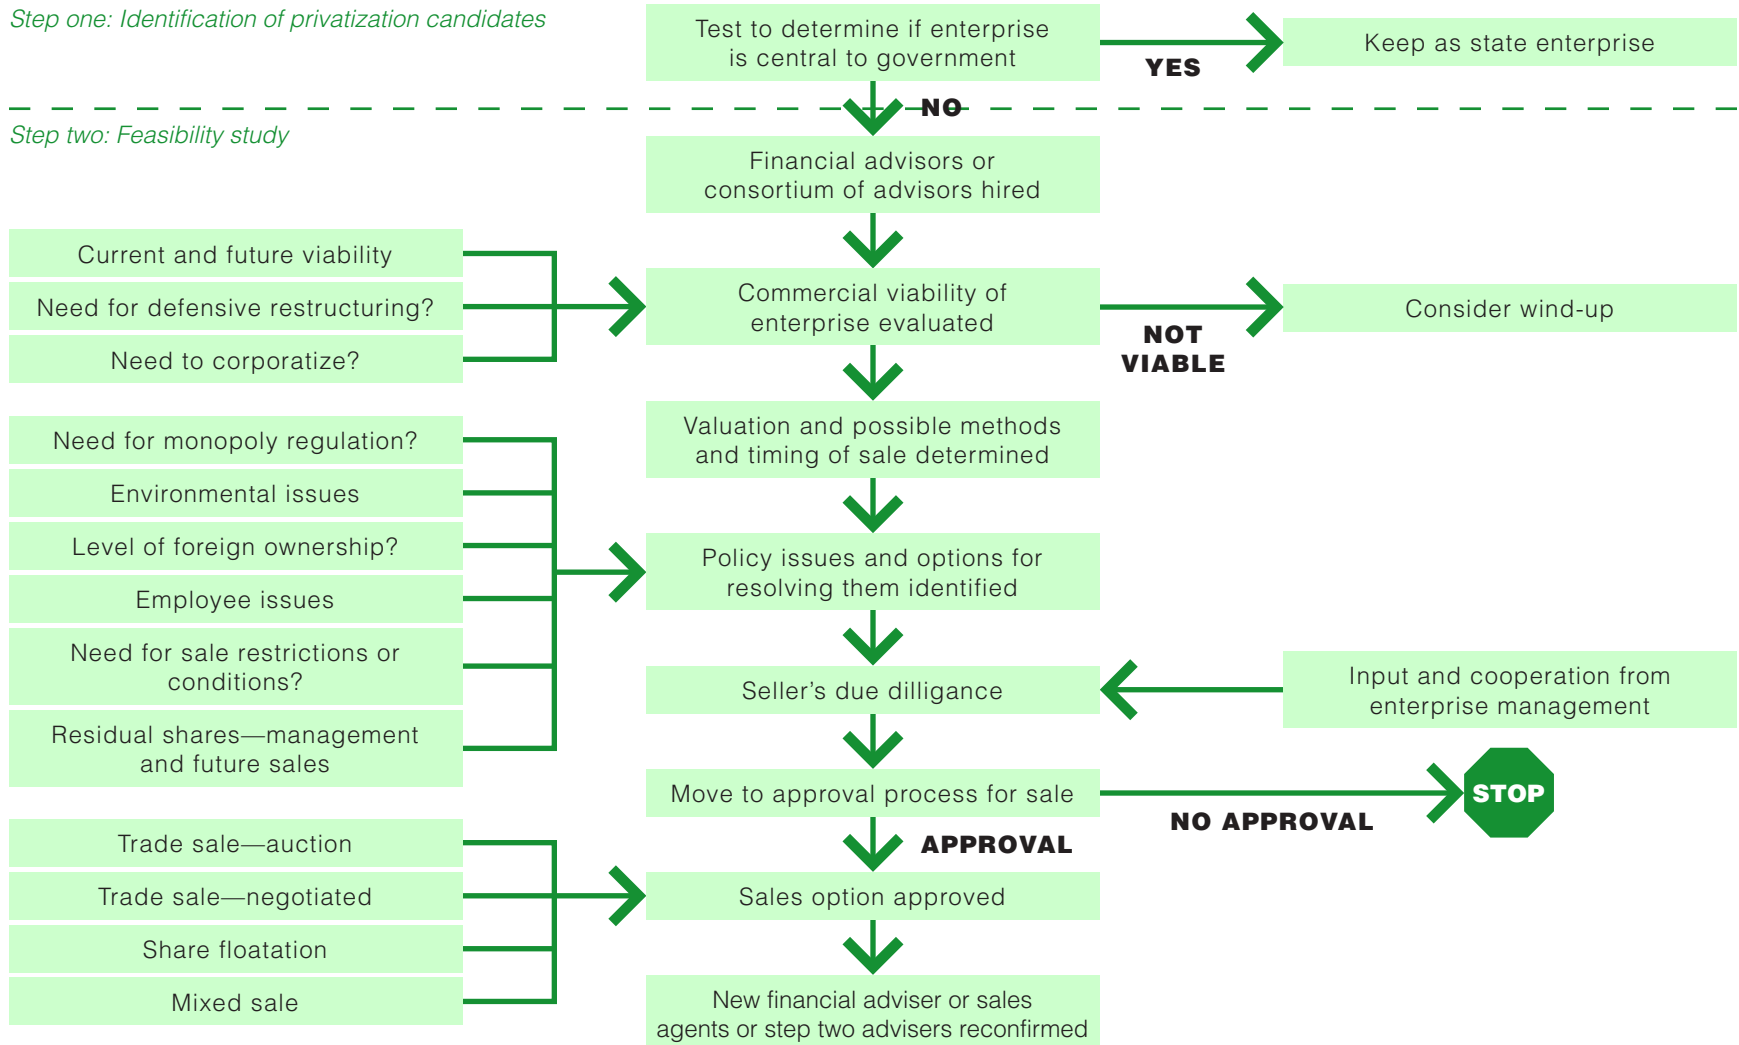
Step one: Identification of privatization candidates

Test to determine if enterprise is central to government

YES

Keep as state enterprise

NO

Step two: Feasibility study

Financial advisors or consortium of advisors hired

Current and future viability

Need for defensive restructuring?

Need to corporatize?

Commercial viability of enterprise evaluated

NOT VIABLE

Consider wind-up

Valuation and possible methods and timing of sale determined

Need for monopoly regulation?

Environmental issues

Level of foreign ownership?

Employee issues

Need for sale restrictions or conditions?

Residual shares—management and future sales

Policy issues and options for resolving them identified

Seller's due dilligance

Input and cooperation from enterprise management

Move to approval process for sale

NO APPROVAL

STOP

APPROVAL

Trade sale—auction

Trade sale—negotiated

Share floatation

Mixed sale

Sales option approved

New financial adviser or sales agents or step two advisers reconfirmed